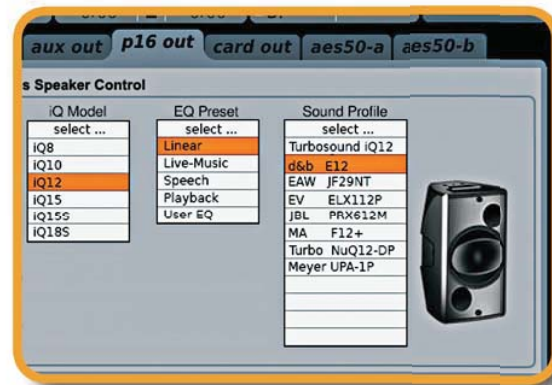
aux out p16 out card out aes50-a aes50-b

s Speaker Control

iQ Model
select ...
iQ8
iQ10
iQ12
iQ15
iQ15S
iQ18S

EQ Preset
select ...
Linear
Live-Music
Speech
Playback
User EQ

Sound Profile
select ...
Turbosound iQ12
d&b E12
EAW JF29NT
EV ELX112P
JBL PRX612M
MA F12+
Turbo NuQ12-DP
Meyer UPA-1P